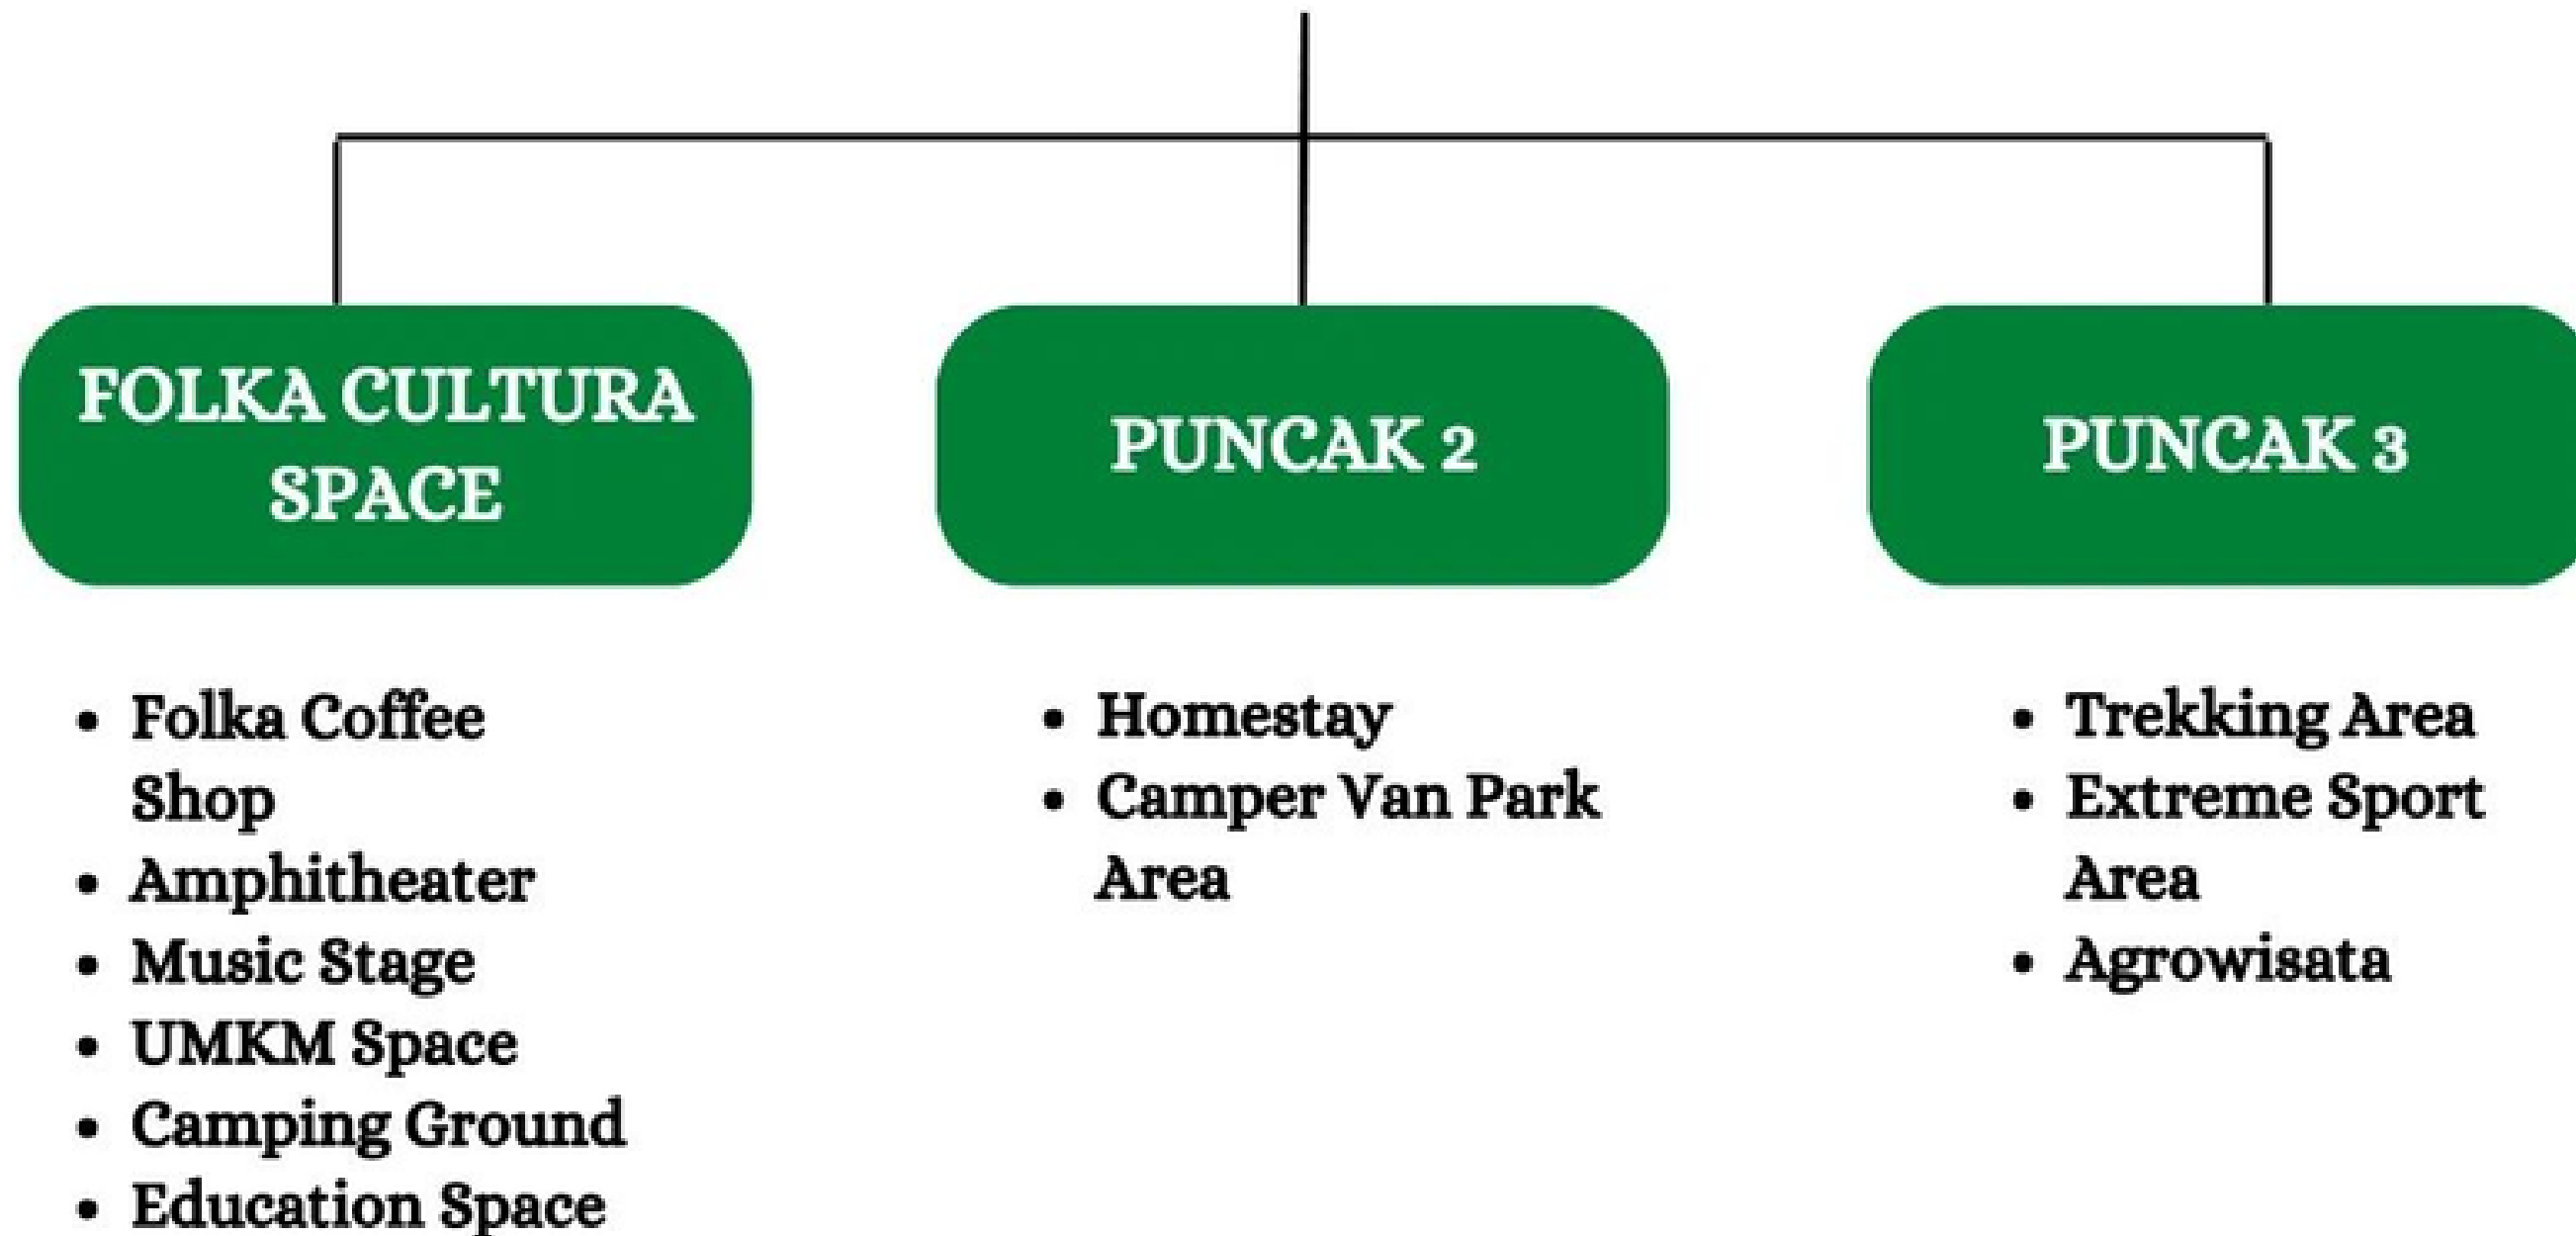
FOLKA CULTURA SPACE

- Folka Coffee Shop
- Amphitheater
- Music Stage
- UMKM Space
- Camping Ground
- Education Space

PUNCAK 2

- Homestay
- Camper Van Park Area

PUNCAK 3

- Trekking Area
- Extreme Sport Area
- Agrowisata